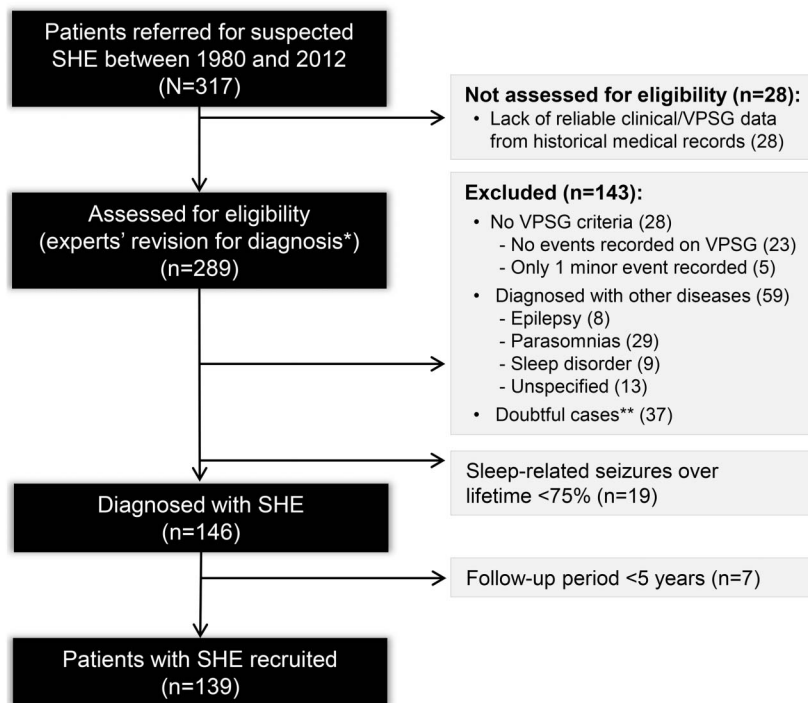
Patients referred for suspected SHE between 1980 and 2012 (N=317)

Not assessed for eligibility (n=28):
• Lack of reliable clinical/VPSG data from historical medical records (28)

Assessed for eligibility (experts' revision for diagnosis*) (n=289)

Excluded (n=143):
• No VPSG criteria (28)
- No events recorded on VPSG (23)
- Only 1 minor event recorded (5)
• Diagnosed with other diseases (59)
- Epilepsy (8)
- Parasomnias (29)
- Sleep disorder (9)
- Unspecified (13)
• Doubtful cases** (37)

Sleep-related seizures over lifetime <75% (n=19)

Diagnosed with SHE (n=146)

Follow-up period <5 years (n=7)

Patients with SHE recruited (n=139)